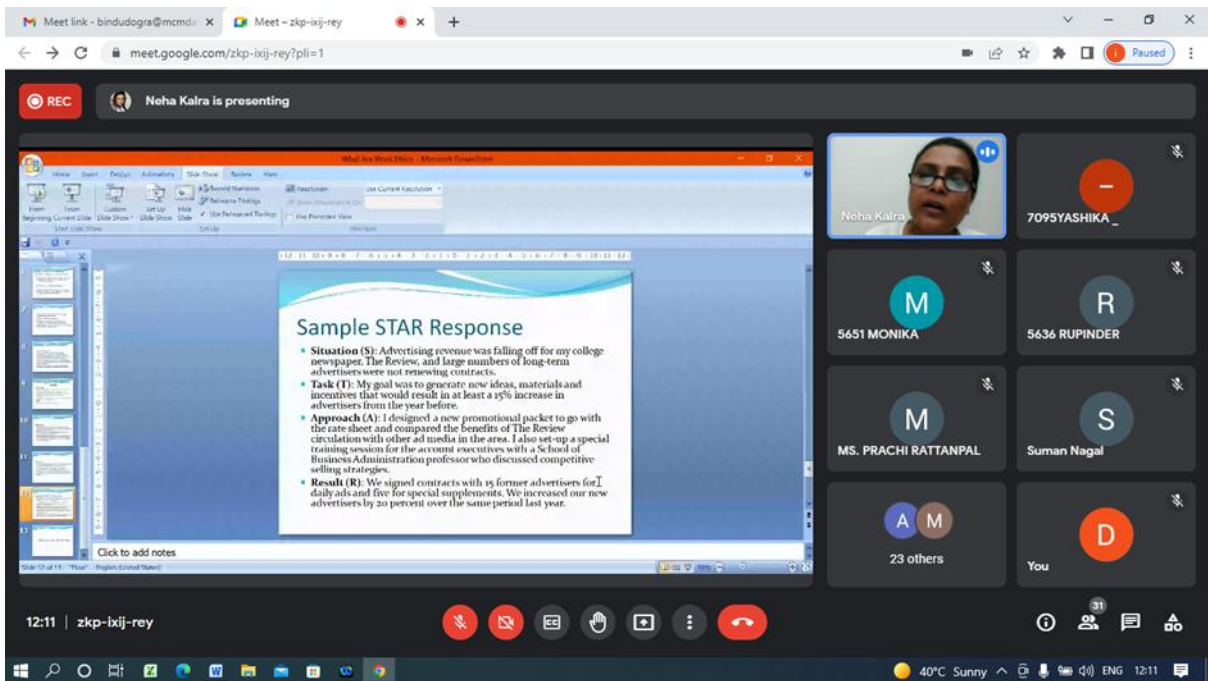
Meet link - bindudogra@mcmd ×
Meet – zkp-ixij-rey ×
+

meet.google.com/zkp-ixij-rey?pli=1

Paused

REC
Neha Kalra is presenting

What Are Work Ethics - Microsoft PowerPoint

Sample STAR Response

- **Situation (S)**: Advertising revenue was falling off for my college newspaper, The Review, and large numbers of long-term advertisers were not renewing contracts.
- **Task (T)**: My goal was to generate new ideas, materials and incentives that would result in at least a 15% increase in advertisers from the year before.
- **Approach (A)**: I designed a new promotional packet to go with the rate sheet and compared the benefits of The Review circulation with other ad media in the area. I also set-up a special training session for the account executives with a School of Business Administration professor who discussed competitive selling strategies.
- **Result (R)**: We signed contracts with 15 former advertisers for daily ads and five for special supplements. We increased our new advertisers by 20 percent over the same period last year.

Click to add notes

Neha Kalra
7095YASHIKA _
M
5651 MONIKA
R
5636 RUPINDER
M
MS. PRACHI RATTANPAL
S
Suman Nagal
A M
23 others
D
You

12:11 | zkp-ixij-rey

31

40°C Sunny ENG 12:11